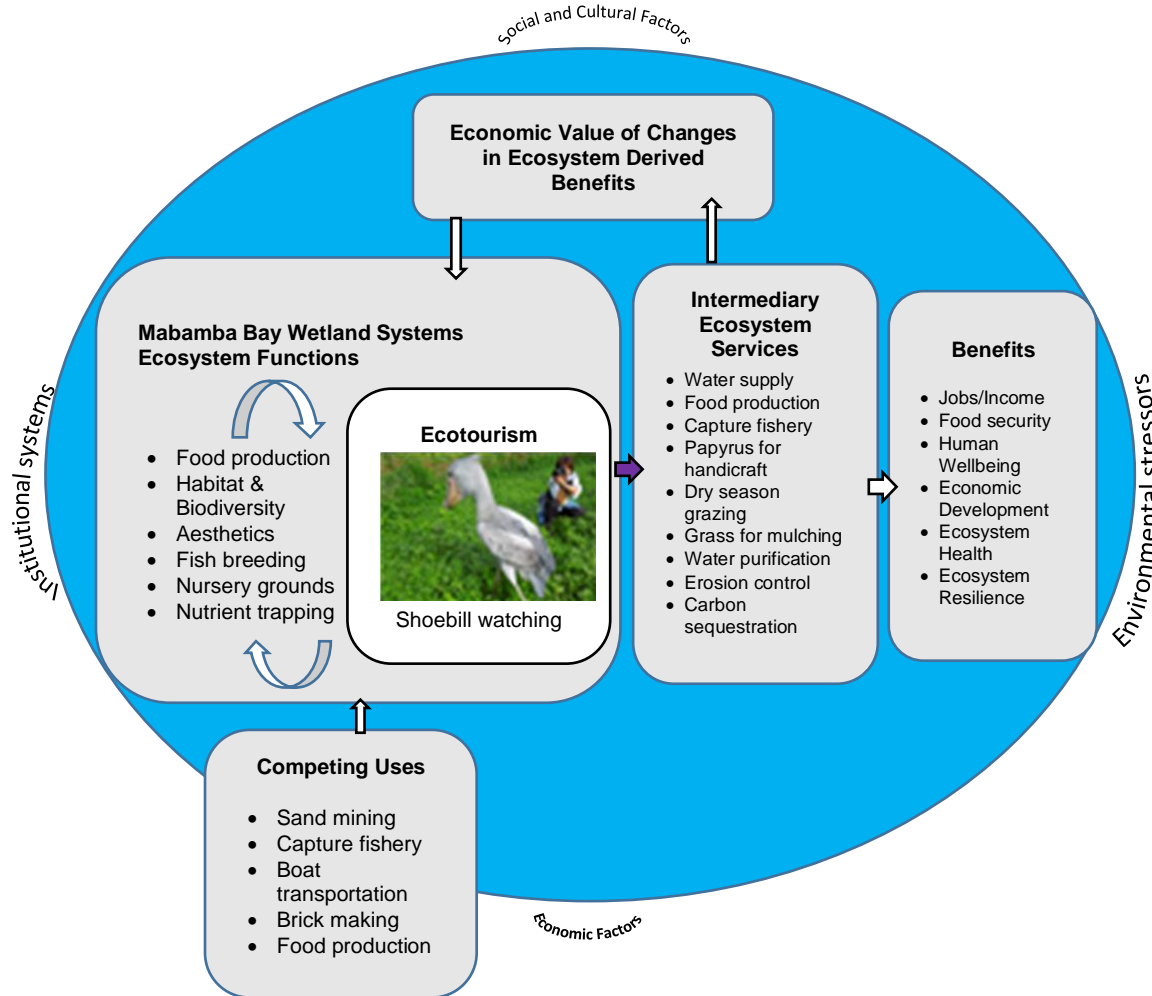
Social and Cultural Factors

Economic Value of Changes in Ecosystem Derived Benefits

Institutional systems

Mabamba Bay Wetland Systems Ecosystem Functions

- Food production
- Habitat & Biodiversity
- Aesthetics
- Fish breeding
- Nursery grounds
- Nutrient trapping

Ecotourism

Shoebill watching

Intermediary Ecosystem Services

- Water supply
- Food production
- Capture fishery
- Papyrus for handicraft
- Dry season grazing
- Grass for mulching
- Water purification
- Erosion control
- Carbon sequestration

Benefits

- Jobs/Income
- Food security
- Human Wellbeing
- Economic Development
- Ecosystem Health
- Ecosystem Resilience

Environmental stressors

Competing Uses

- Sand mining
- Capture fishery
- Boat transportation
- Brick making
- Food production

Economic Factors